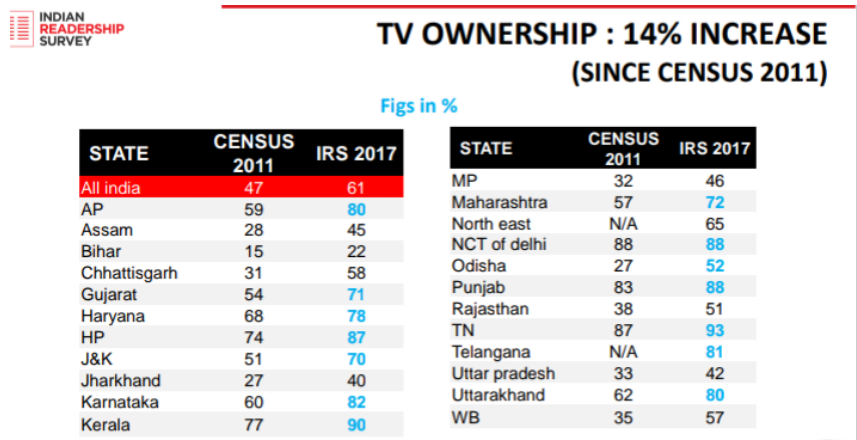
INDIAN READERSHIP SURVEY

TV OWNERSHIP : 14% INCREASE
(SINCE CENSUS 2011)

Figs in %

| STATE | CENSUS 2011 | IRS 2017 |
|---|---|---|
| All india | 47 | 61 |
| AP | 59 | 80 |
| Assam | 28 | 45 |
| Bihar | 15 | 22 |
| Chhattisgarh | 31 | 58 |
| Gujarat | 54 | 71 |
| Haryana | 68 | 78 |
| HP | 74 | 87 |
| J&K | 51 | 70 |
| Jharkhand | 27 | 40 |
| Karnataka | 60 | 82 |
| Kerala | 77 | 90 |

| STATE | CENSUS 2011 | IRS 2017 |
|---|---|---|
| MP | 32 | 46 |
| Maharashtra | 57 | 72 |
| North east | N/A | 65 |
| NCT of delhi | 88 | 88 |
| Odisha | 27 | 52 |
| Punjab | 83 | 88 |
| Rajasthan | 38 | 51 |
| TN | 87 | 93 |
| Telangana | N/A | 81 |
| Uttar pradesh | 33 | 42 |
| Uttarakhand | 62 | 80 |
| WB | 35 | 57 |